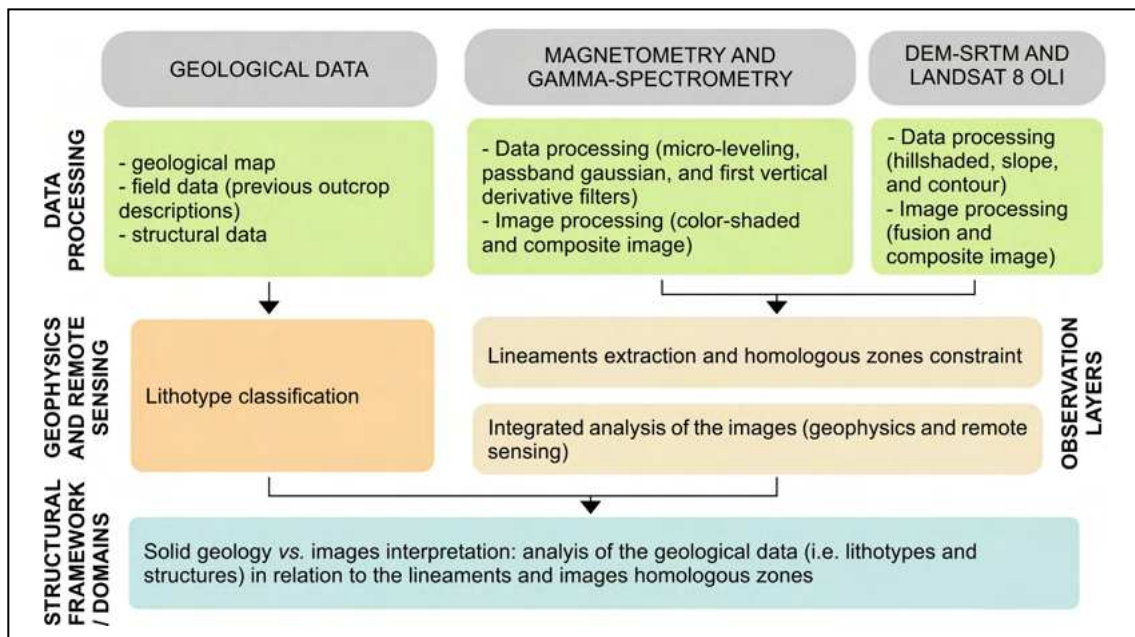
GEOLOGICAL DATA

MAGNETOMETRY AND GAMMA-SPECTROMETRY

DEM-SRTM AND LANDSAT 8 OLI

DATA PROCESSING

- geological map
- field data (previous outcrop descriptions)
- structural data

- Data processing (micro-leveling, passband gaussian, and first vertical derivative filters)
- Image processing (color-shaded and composite image)

- Data processing (hillshaded, slope, and contour)
- Image processing (fusion and composite image)

GEOPHYSICS AND REMOTE SENSING

Lithotype classification

Lineaments extraction and homologous zones constraint

Integrated analysis of the images (geophysics and remote sensing)

OBSERVATION LAYERS

STRUCTURAL FRAMEWORK / DOMAINS

Solid geology *vs.* images interpretation: analyis of the geological data (i.e. lithotypes and structures) in relation to the lineaments and images homologous zones